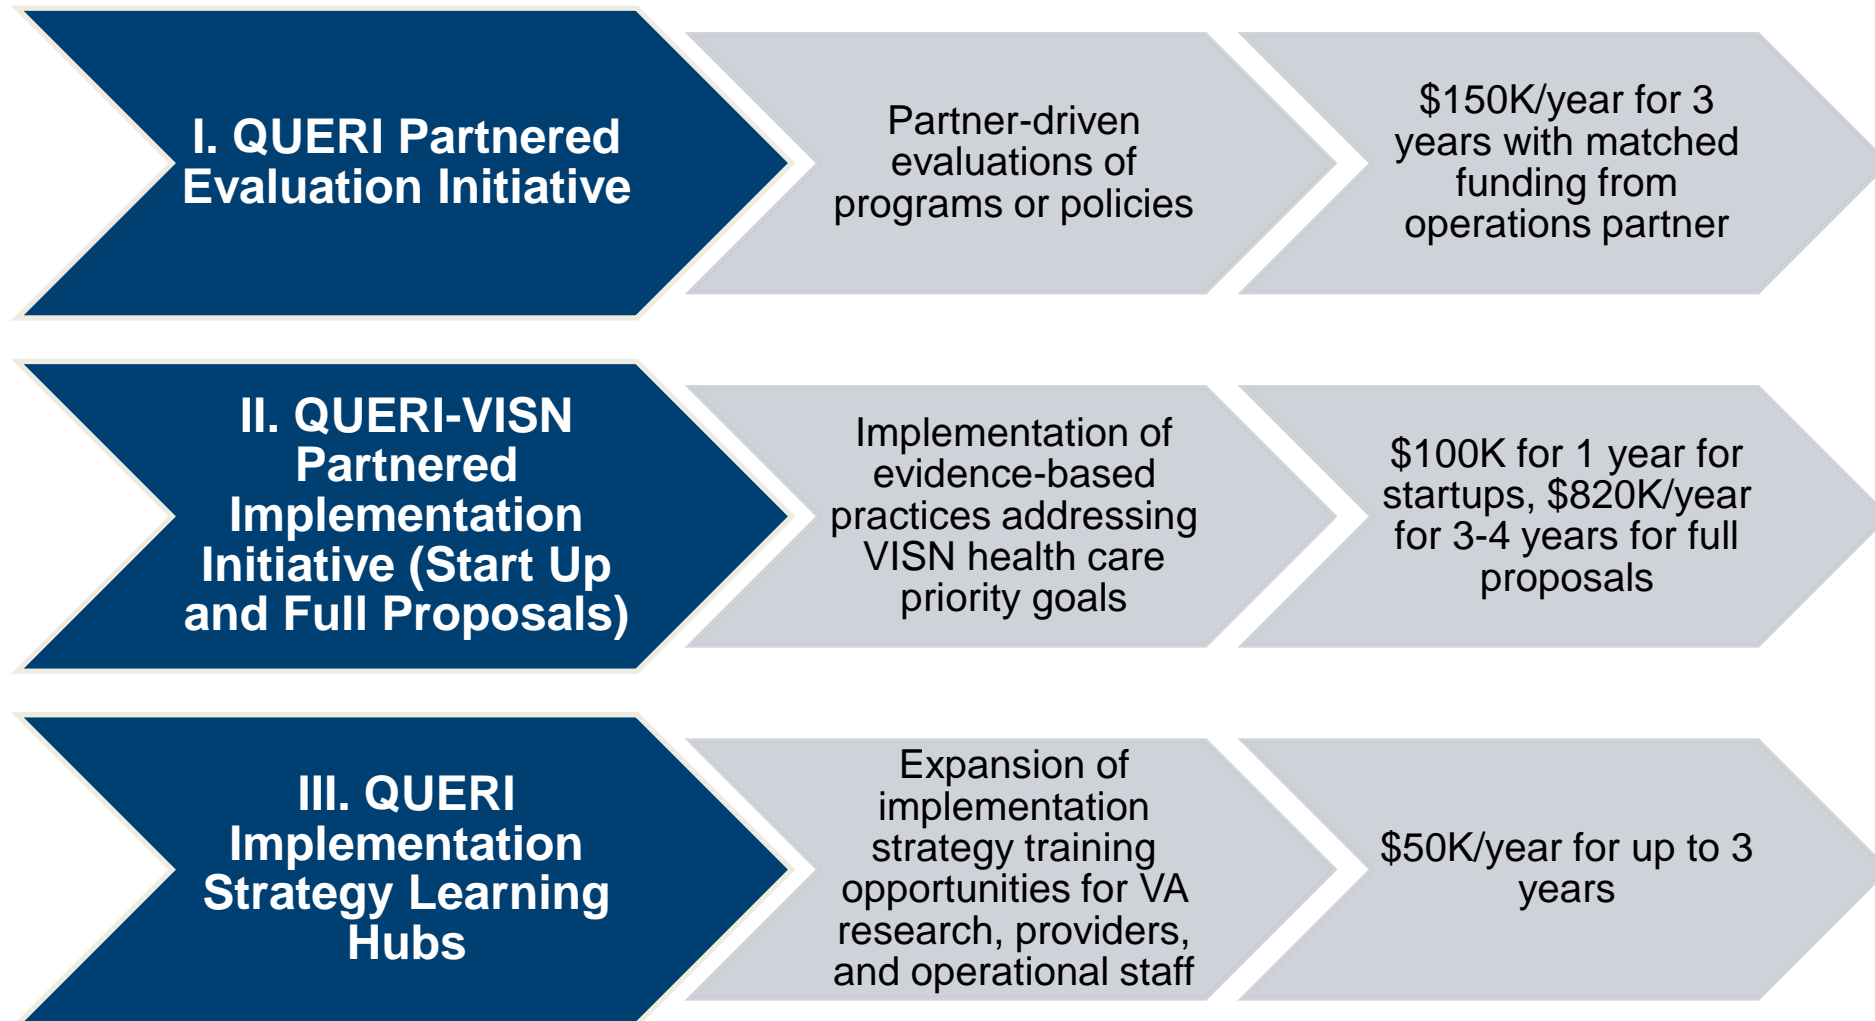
I. QUERI Partnered Evaluation Initiative

Partner-driven evaluations of programs or policies

\$150K/year for 3 years with matched funding from operations partner

II. QUERI-VISN Partnered Implementation Initiative (Start Up and Full Proposals)

Implementation of evidence-based practices addressing VISN health care priority goals

\$100K for 1 year for startups, \$820K/year for 3-4 years for full proposals

III. QUERI Implementation Strategy Learning Hubs

Expansion of implementation strategy training opportunities for VA research, providers, and operational staff

\$50K/year for up to 3 years